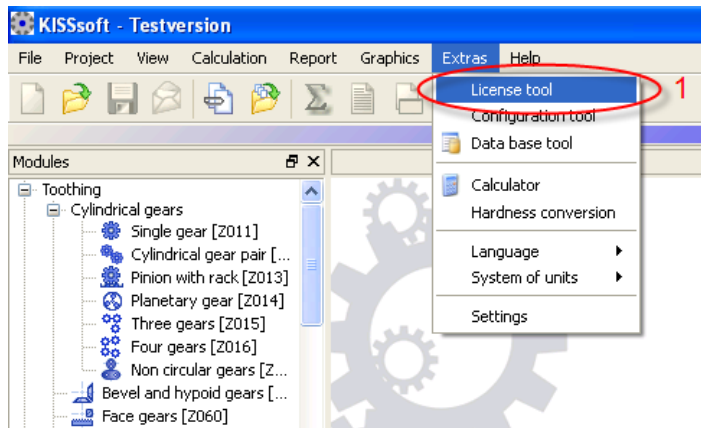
KISSsoft - Testversion

File Project View Calculation Report Graphics Extras Help

License tool 1
Configuration tool
Data base tool
Calculator
Hardness conversion
Language
System of units
Settings

Modules

Toothing
Cylindrical gears
Single gear [Z011]
Cylindrical gear pair [...
Pinion with rack [Z013]
Planetary gear [Z014]
Three gears [Z015]
Four gears [Z016]
Non circular gears [Z...
Bevel and hypoid gears [...
Face gears [Z060]